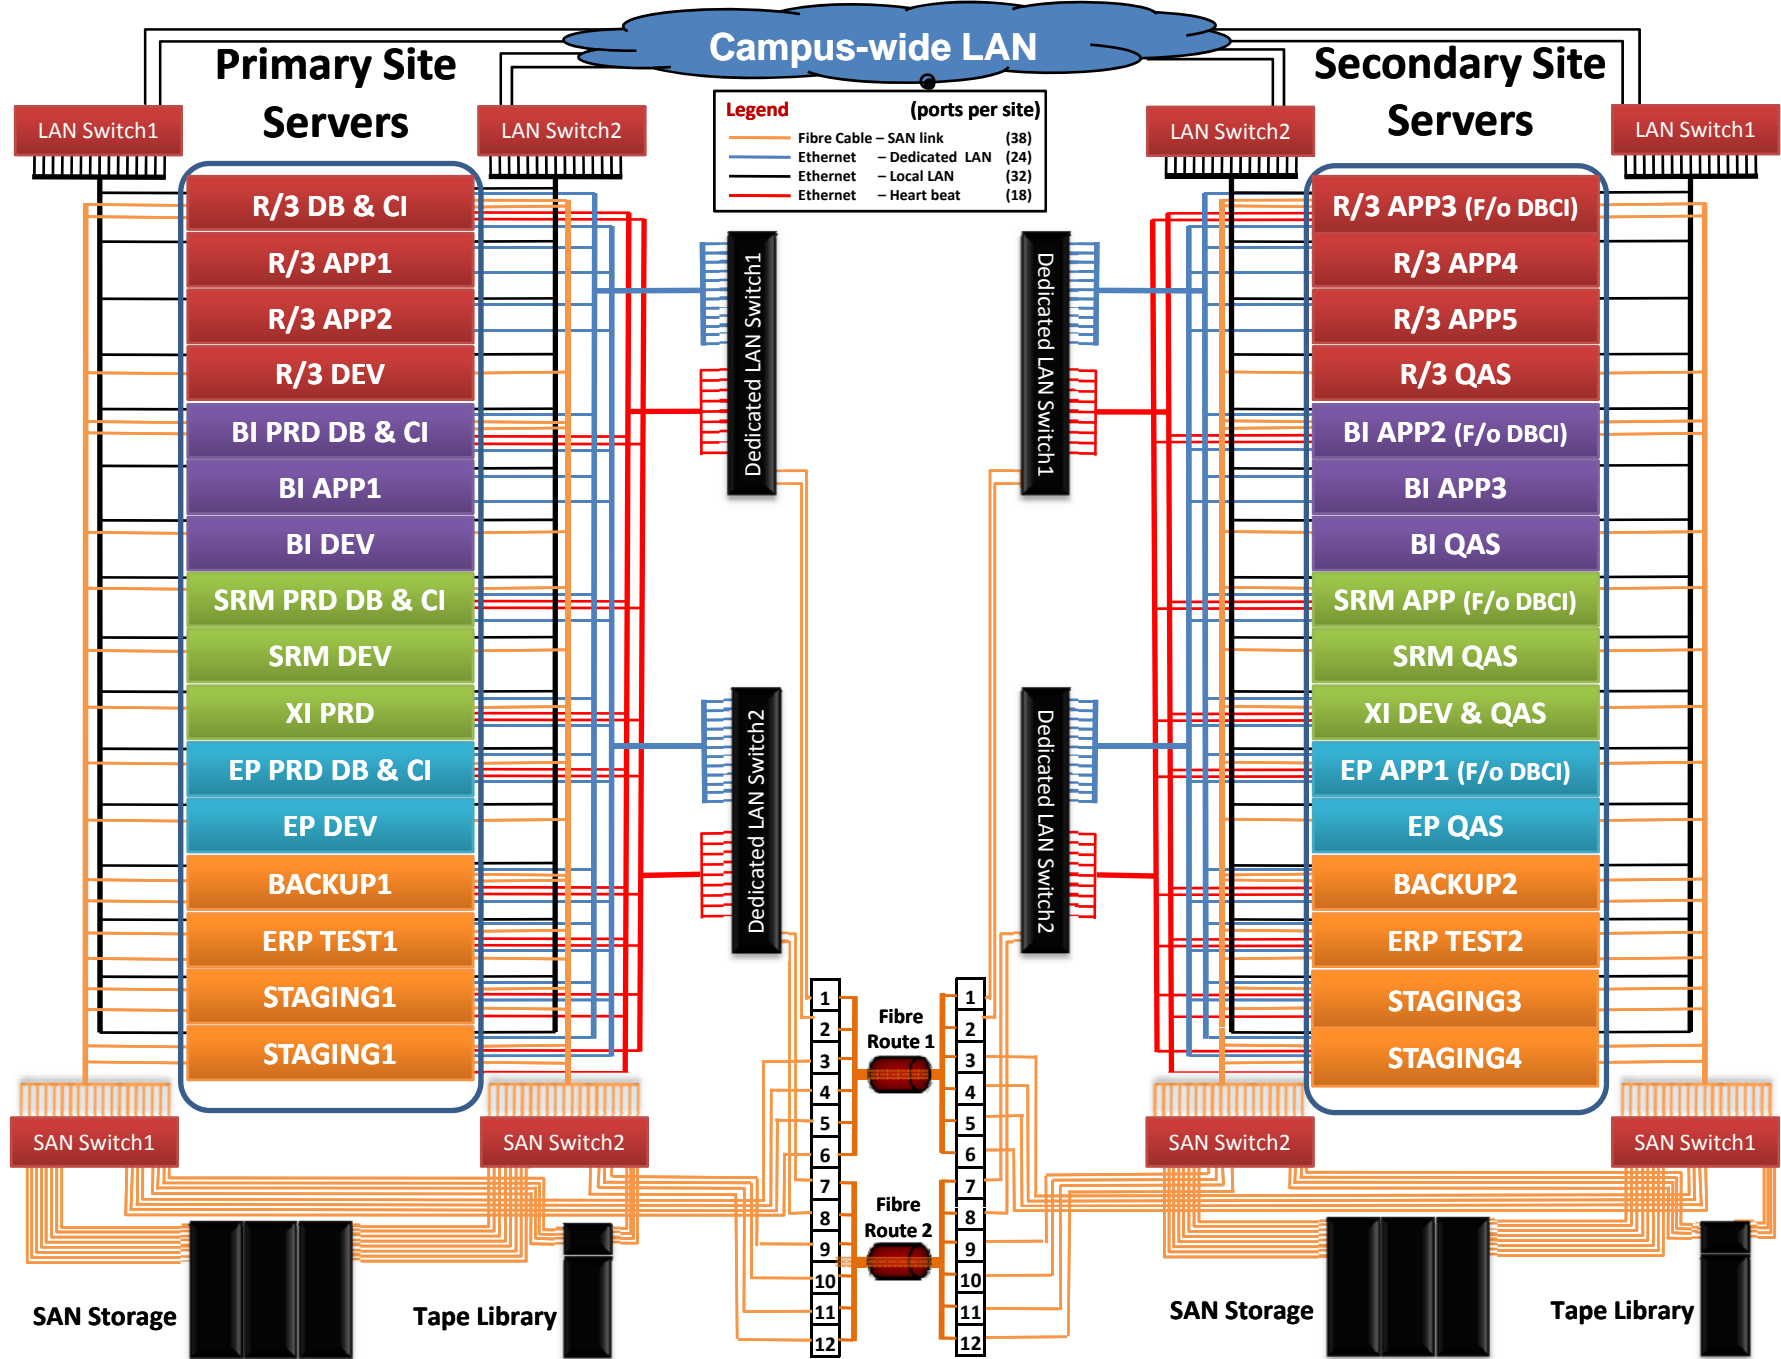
Campus-wide LAN

Primary Site Servers

LAN Switch1

LAN Switch2

Legend (ports per site)

Fibre Cable – SAN link (38)
Ethernet – Dedicated LAN (24)
Ethernet – Local LAN (32)
Ethernet – Heart beat (18)

Secondary Site Servers

LAN Switch2

LAN Switch1

R/3 DB & CI
R/3 APP1
R/3 APP2
R/3 DEV
BI PRD DB & CI
BI APP1
BI DEV
SRM PRD DB & CI
SRM DEV
XI PRD
EP PRD DB & CI
EP DEV
BACKUP1
ERP TEST1
STAGING1
STAGING1

Dedicated LAN Switch1

Dedicated LAN Switch2

Dedicated LAN Switch1

Dedicated LAN Switch2

R/3 APP3 (F/o DBCI)
R/3 APP4
R/3 APP5
R/3 QAS
BI APP2 (F/o DBCI)
BI APP3
BI QAS
SRM APP (F/o DBCI)
SRM QAS
XI DEV & QAS
EP APP1 (F/o DBCI)
EP QAS
BACKUP2
ERP TEST2
STAGING3
STAGING4

1
2
3
4
5
6
7
8
9
10
11
12

Fibre Route 1

Fibre Route 2

1
2
3
4
5
6
7
8
9
10
11
12

SAN Switch1

SAN Switch2

SAN Switch2

SAN Switch1

SAN Storage

Tape Library

SAN Storage

Tape Library